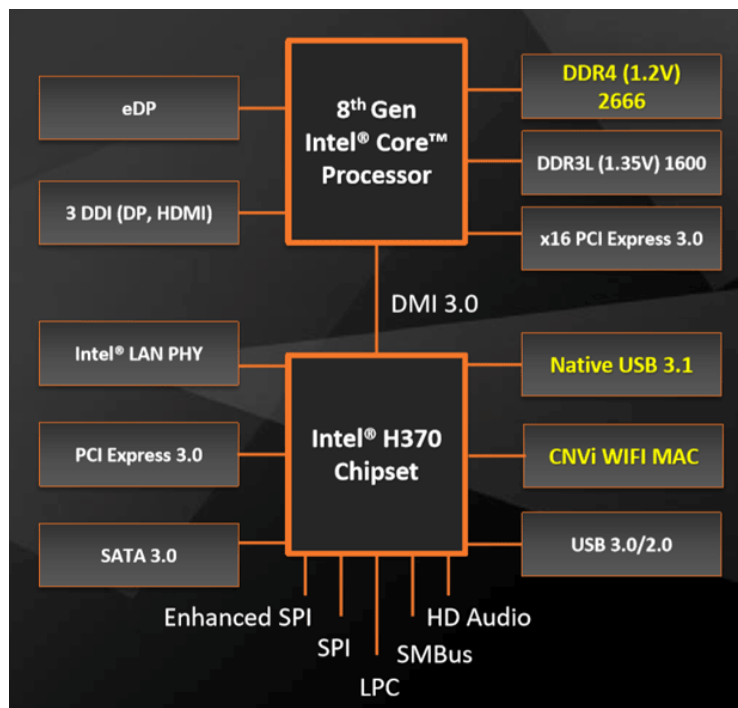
eDP

8$^{th}$ Gen Intel® Core™ Processor

DDR4 (1.2V) 2666

DDR3L (1.35V) 1600

3 DDI (DP, HDMI)

x16 PCI Express 3.0

DMI 3.0

Intel® LAN PHY

Intel® H370 Chipset

Native USB 3.1

PCI Express 3.0

CNVi WIFI MAC

SATA 3.0

USB 3.0/2.0

Enhanced SPI

SPI

LPC

SMBus

HD Audio